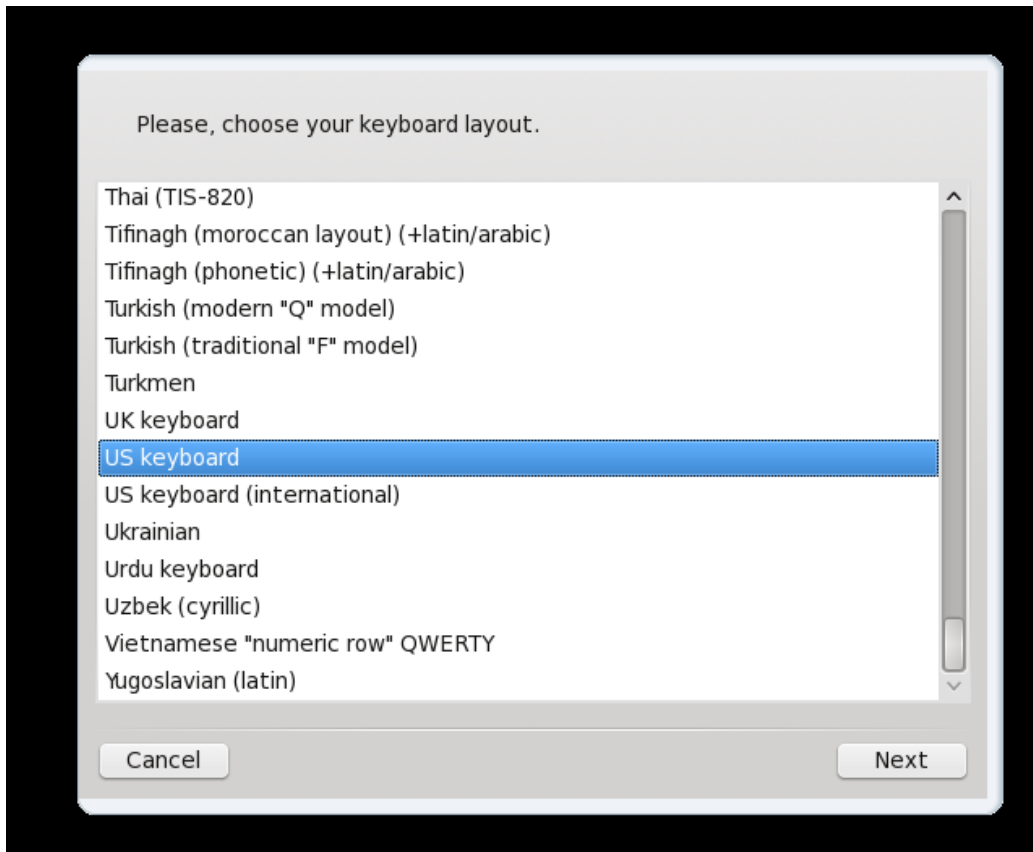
Please, choose your keyboard layout.

Thai (TIS-820)
Tifinagh (moroccan layout) (+latin/arabic)
Tifinagh (phonetic) (+latin/arabic)
Turkish (modern "Q" model)
Turkish (traditional "F" model)
Turkmen
UK keyboard
US keyboard
US keyboard (international)
Ukrainian
Urdu keyboard
Uzbek (cyrillic)
Vietnamese "numeric row" QWERTY
Yugoslavian (latin)

Cancel
Next